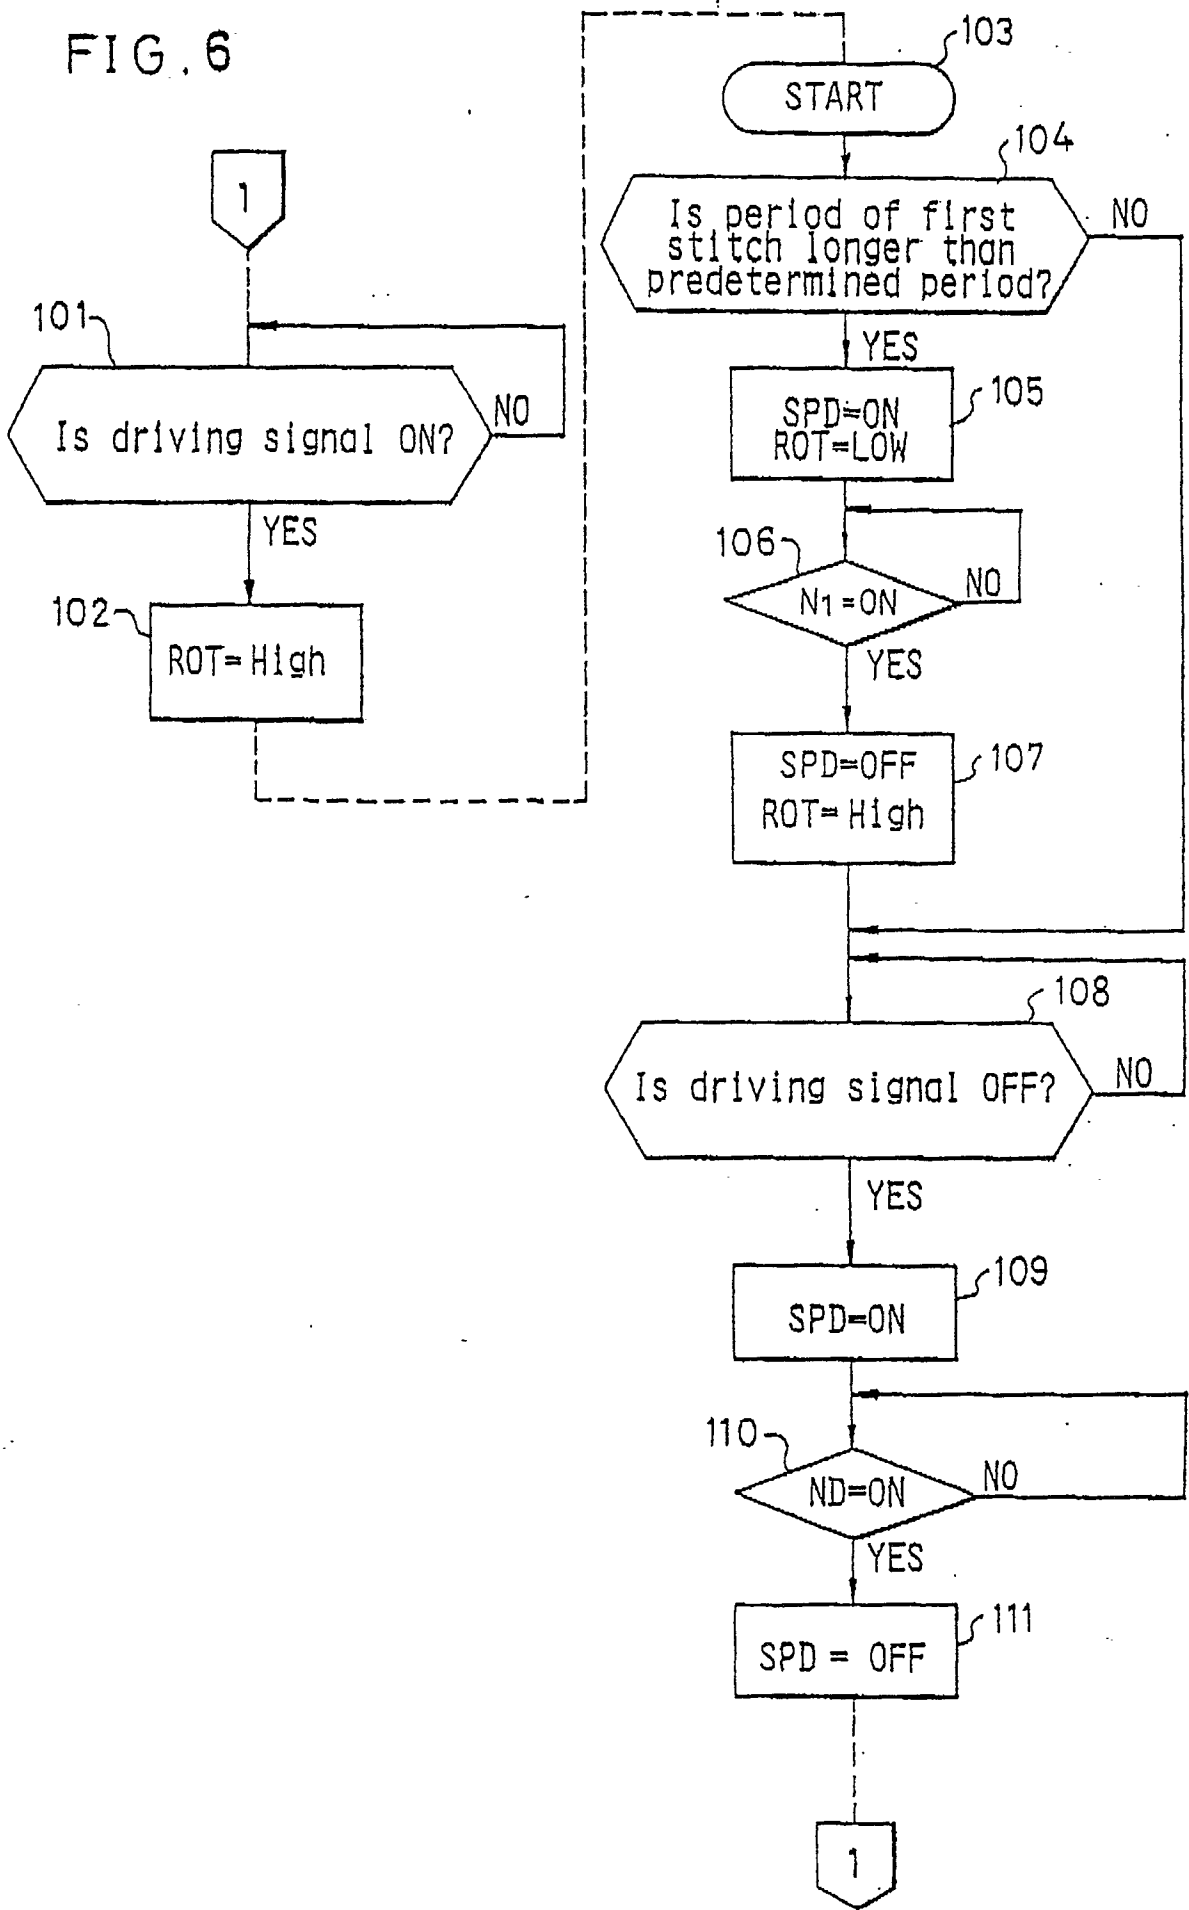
FIG. 6

1

101

Is driving signal ON?

NO

YES

102

ROT= High

103

START

104

Is period of first stitch longer than predetermined period?

NO

YES

SPD=ON
ROT=LOW

105

106

$N_1$ =ON

NO

YES

SPD=OFF
ROT= High

107

108

Is driving signal OFF?

NO

YES

109

SPD=ON

110

ND=ON

NO

YES

SPD = OFF

111

1